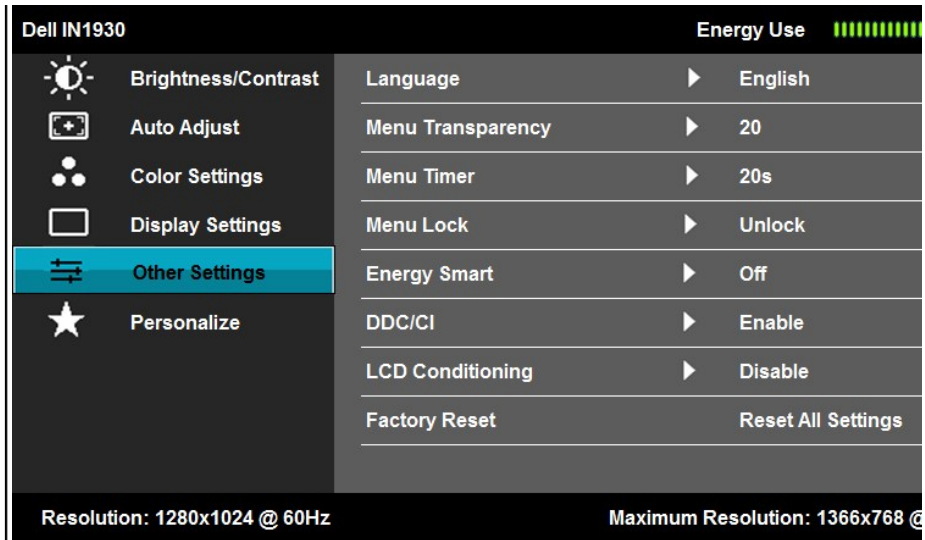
Dell IN1930

Energy Use

Brightness/Contrast
Auto Adjust
Color Settings
Display Settings
Other Settings
Personalize

| | | |
|---|---|---|
| Language | ▶ | English |
| Menu Transparency | ▶ | 20 |
| Menu Timer | ▶ | 20s |
| Menu Lock | ▶ | Unlock |
| Energy Smart | ▶ | Off |
| DDC/CI | ▶ | Enable |
| LCD Conditioning | ▶ | Disable |
| Factory Reset | | Reset All Settings |

Resolution: 1280x1024 @ 60Hz

Maximum Resolution: 1366x768 @